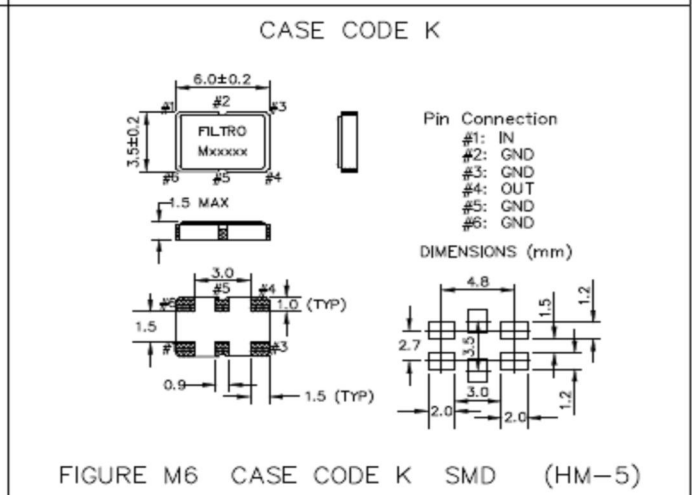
CASE CODE K

6.0±0.2

#1 #2 #3

3.5±0.2

FILTRO
Mxxxxx

#6 #5 #4

Pin Connection
#1: IN
#2: GND
#3: GND
#4: OUT
#5: GND
#6: GND

1.5 MAX

DIMENSIONS (mm)

3.0
#5
#6 #4
1.0 (TYP)
1.5
#1 #3
0.9
1.5 (TYP)

4.8
1.5
1.2
2.7
3.5
3.0
2.0
2.0
1.2

FIGURE M6 CASE CODE K SMD (HM-5)